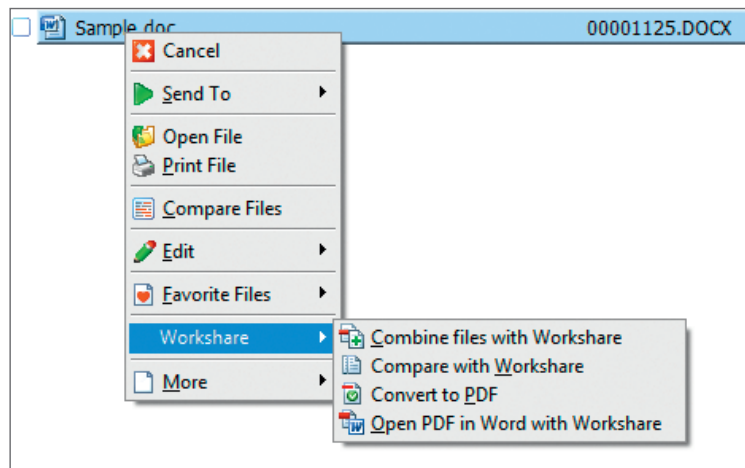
Sample.doc 00001125.DOCX

Cancel

Send To

Open File

Print File

Compare Files

Edit

Favorite Files

Workshare

More

Combine files with Workshare

Compare with Workshare

Convert to PDF

Open PDF in Word with Workshare